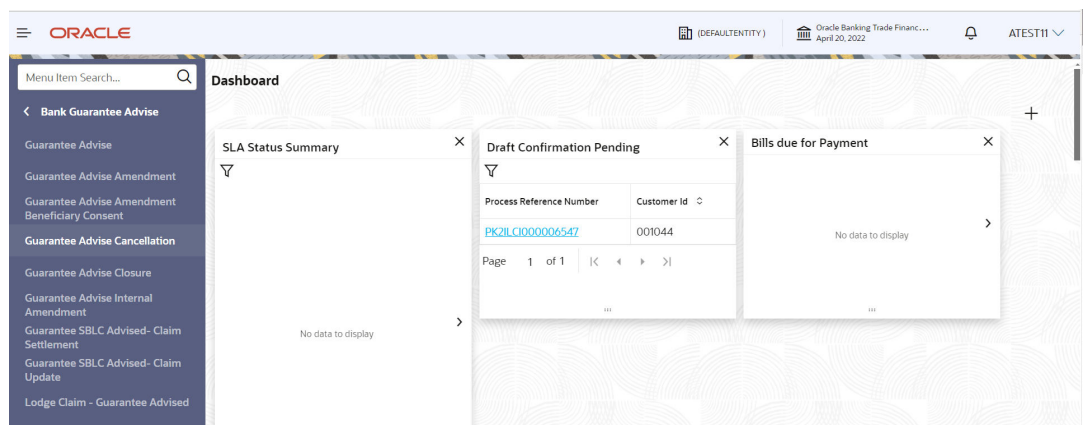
ORACLE

(DEFAULTENTITY)

Oracle Banking Trade Financ...
April 20, 2022

ATEST11

Menu Item Search...

Bank Guarantee Advise

Guarantee Advise

Guarantee Advise Amendment

Guarantee Advise Amendment Beneficiary Consent

Guarantee Advise Cancellation

Guarantee Advise Closure

Guarantee Advise Internal Amendment

Guarantee SBLC Advised- Claim Settlement

Guarantee SBLC Advised- Claim Update

Lodge Claim - Guarantee Advised

Dashboard

+

SLA Status Summary

No data to display

Draft Confirmation Pending

| Process Reference Number | Customer Id |
|---|---|
| PK2ILCI000006547 | 001044 |

Page 1 of 1

Bills due for Payment

No data to display